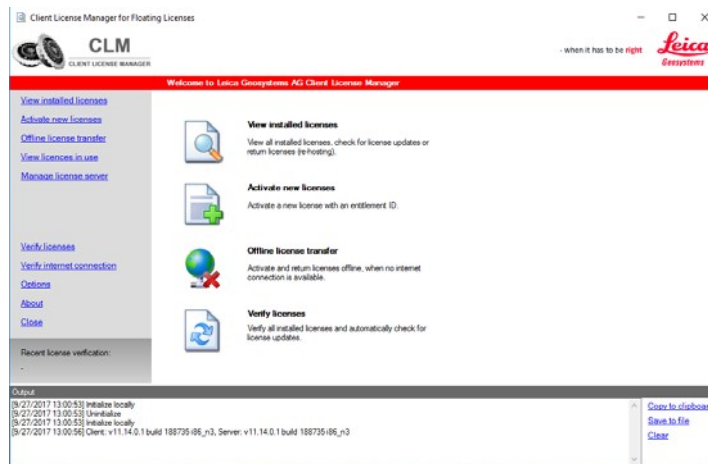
Client License Manager for Floating Licenses

CLM
CLIENT LICENSE MANAGER

- when it has to be right

Leica
Geosystems

Welcome to Leica Geosystems AG Client License Manager

View installed licenses
Activate new licenses
Offline license transfer
View licences in use
Manage license server

Verify licenses
Verify internet connection
Options
About
Close

Recent license verification:
-

View installed licenses
View all installed licenses, check for license updates or return licenses (re-hosting).

Activate new licenses
Activate a new license with an entitlement ID.

Offline license transfer
Activate and return licenses offline, when no internet connection is available.

Verify licenses
Verify all installed licenses and automatically check for license updates.

Output
[9/27/2017 13:00:53] Initialize locally
[9/27/2017 13:00:53] Uninitialize
[9/27/2017 13:00:53] Initialize locally
[9/27/2017 13:00:56] Client: v11.14.0.1 build 188735 i86_n3, Server: v11.14.0.1 build 188735 i86_n3

Copy to clipboar
Save to file
Clear